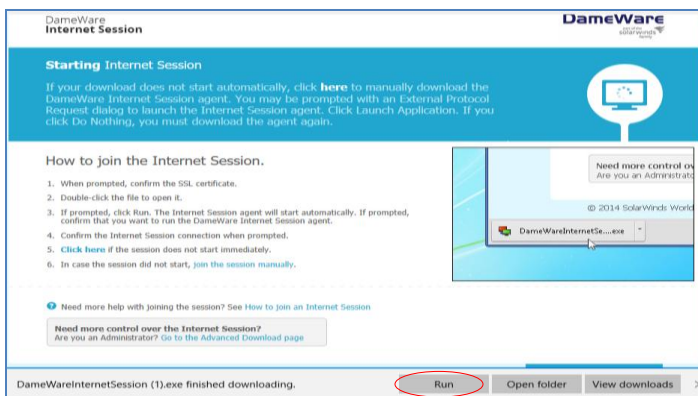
DameWare
Internet Session

DameWare
part of the solarwinds family

Starting Internet Session

If your download does not start automatically, click here to manually download the DameWare Internet Session agent. You may be prompted with an External Protocol Request dialog to launch the Internet Session agent. Click Launch Application. If you click Do Nothing, you must download the agent again.

How to join the Internet Session.

1. When prompted, confirm the SSL certificate.
2. Double-click the file to open it.
3. If prompted, click Run. The Internet Session agent will start automatically. If prompted, confirm that you want to run the DameWare Internet Session agent.
4. Confirm the Internet Session connection when prompted.
5. Click here if the session does not start immediately.
6. In case the session did not start, join the session manually.

Need more control ov
Are you an Administrato

© 2014 SolarWinds World

DameWareInternetSe....exe

Need more help with joining the session? See How to join an Internet Session

Need more control over the Internet Session?
Are you an Administrator? Go to the Advanced Download page

DameWareInternetSession (1).exe finished downloading.

Run
Open folder
View downloads